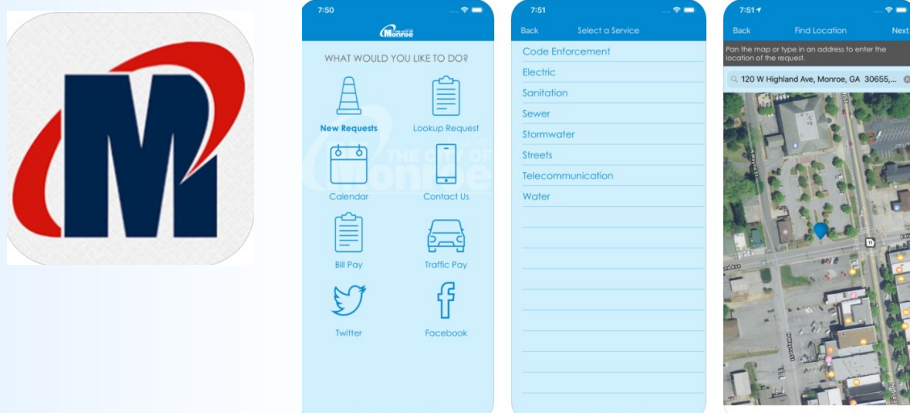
7:50

Monroe

WHAT WOULD YOU LIKE TO DO?

New Requests
Lookup Request
Calendar
Contact Us
Bill Pay
Traffic Pay
Twitter
Facebook

7:51

Back
Select a Service

Code Enforcement
Electric
Sanitation
Sewer
Stormwater
Streets
Telecommunication
Water

7:51

Back
Find Location
Next

Pan the map or type in an address to enter the location of the request.

120 W Highland Ave, Monroe, GA 30655,...